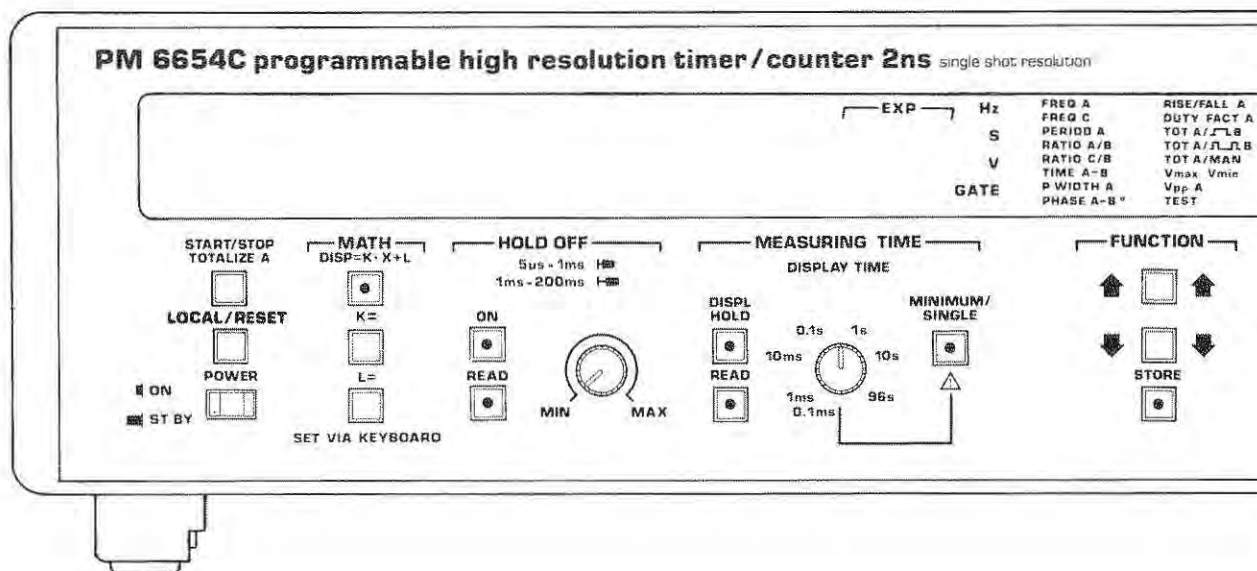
PM 6654C programmable high resolution timer/counter 2ns single shot resolution

EXP

Hz
S
V
GATE

FREQ A
FREQ C
PERIOD A
RATIO A/B
RATIO C/B
TIME A-B
P WIDTH A
PHASE A-B °

RISE/FALL A
DUTY FACT A
TOT A/⎍B
TOT A/⎍⎍B
TOT A/MAN
Vmax Vmin
Vpp A
TEST

START/STOP
TOTALIZE A

LOCAL/RESET

POWER
ON
ST BY

MATH
DISP=K·X+L
K=
L=
SET VIA KEYBOARD

HOLD OFF
5us-1ms
1ms-200ms
ON
READ
MIN
MAX

MEASURING TIME
DISPLAY TIME
DISPL
HOLD
READ
0.1s
1s
10ms
10s
1ms
0.1ms
96s
MINIMUM/
SINGLE

FUNCTION
STORE